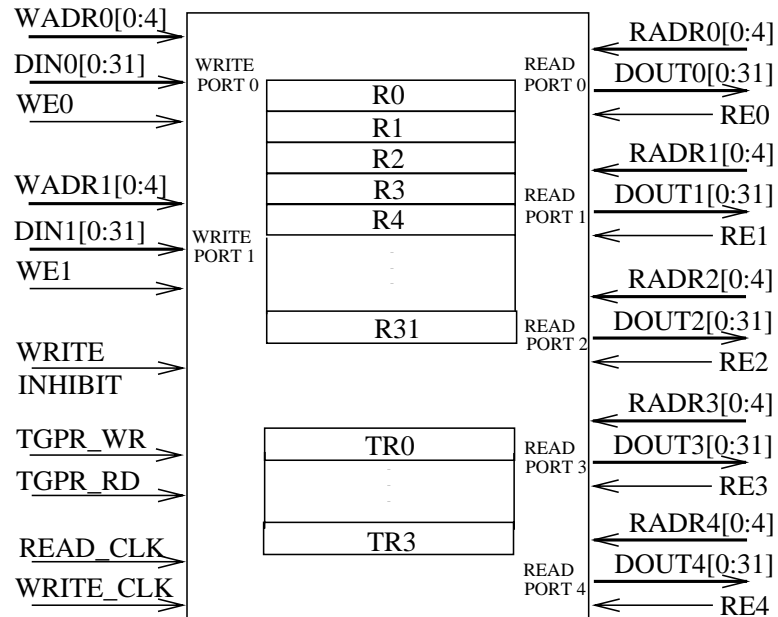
WADR0[0:4]
DIN0[0:31]
WE0
WADR1[0:4]
DIN1[0:31]
WE1
WRITE INHIBIT
TGPR_WR
TGPR_RD
READ_CLK
WRITE_CLK

WRITE PORT 0
WRITE PORT 1

R0
R1
R2
R3
R4
R31

TR0
TR3

READ PORT 0
READ PORT 1
READ PORT 2
READ PORT 3
READ PORT 4

RADR0[0:4]
DOUT0[0:31]
RE0
RADR1[0:4]
DOUT1[0:31]
RE1
RADR2[0:4]
DOUT2[0:31]
RE2
RADR3[0:4]
DOUT3[0:31]
RE3
RADR4[0:4]
DOUT4[0:31]
RE4